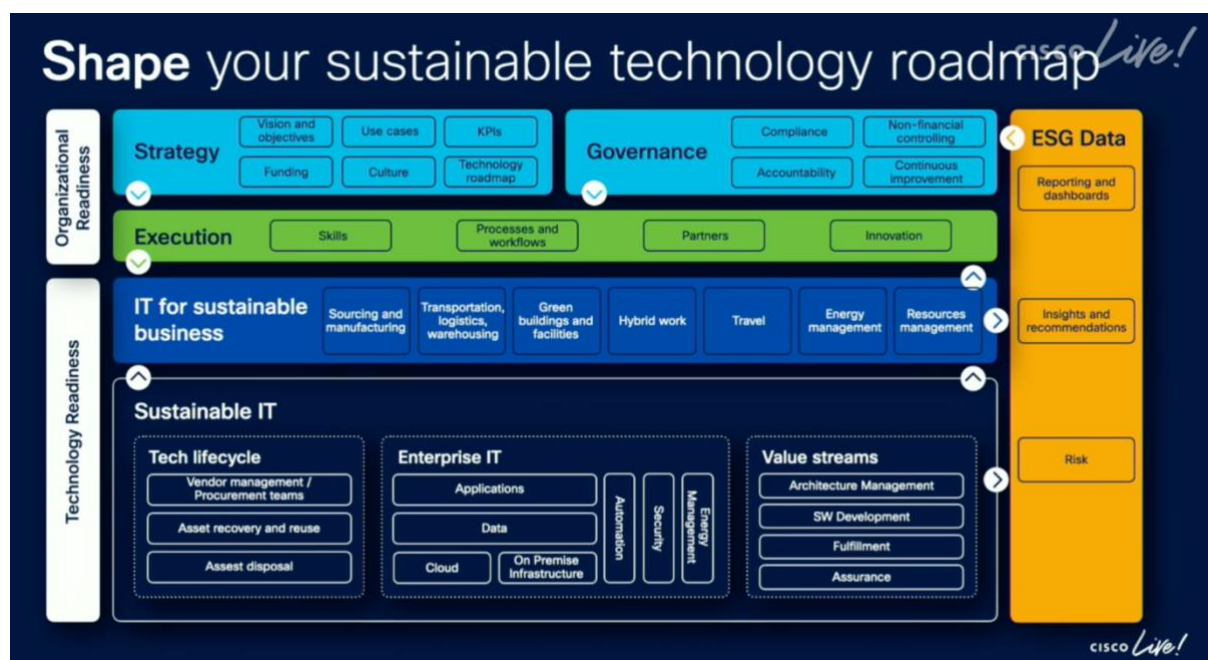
Shape your sustainable technology roadmap

cisco Live!

Organizational Readiness

Strategy
Vision and objectives
Use cases
KPIs
Funding
Culture
Technology roadmap

Governance
Compliance
Non-financial controlling
Accountability
Continuous improvement

Execution
Skills
Processes and workflows
Partners
Innovation

Technology Readiness

IT for sustainable business
Sourcing and manufacturing
Transportation, logistics, warehousing
Green buildings and facilities
Hybrid work
Travel
Energy management
Resources management

Sustainable IT

Tech lifecycle
Vendor management / Procurement teams
Asset recovery and reuse
Assest disposal

Enterprise IT
Applications
Data
Cloud
On Premise Infrastructure
Automation
Security
Energy Management

Value streams
Architecture Management
SW Development
Fulfillment
Assurance

ESG Data
Reporting and dashboards
Insights and recommendations
Risk

cisco Live!